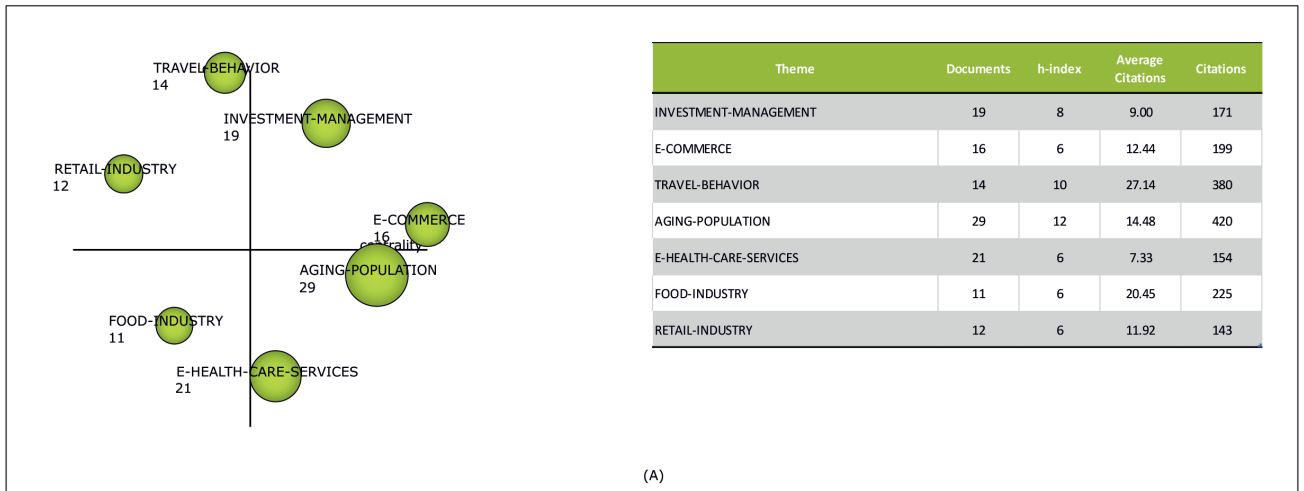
TRAVEL-BEHAVIOR
14

INVESTMENT-MANAGEMENT
19

RETAIL-INDUSTRY
12

E-COMMERCE
16

centrality

AGING-POPULATION
29

FOOD-INDUSTRY
11

E-HEALTH-CARE-SERVICES
21

| Theme | Documents | h-index | Average Citations | Citations |
|---|---|---|---|---|
| INVESTMENT-MANAGEMENT | 19 | 8 | 9.00 | 171 |
| E-COMMERCE | 16 | 6 | 12.44 | 199 |
| TRAVEL-BEHAVIOR | 14 | 10 | 27.14 | 380 |
| AGING-POPULATION | 29 | 12 | 14.48 | 420 |
| E-HEALTH-CARE-SERVICES | 21 | 6 | 7.33 | 154 |
| FOOD-INDUSTRY | 11 | 6 | 20.45 | 225 |
| RETAIL-INDUSTRY | 12 | 6 | 11.92 | 143 |

(A)